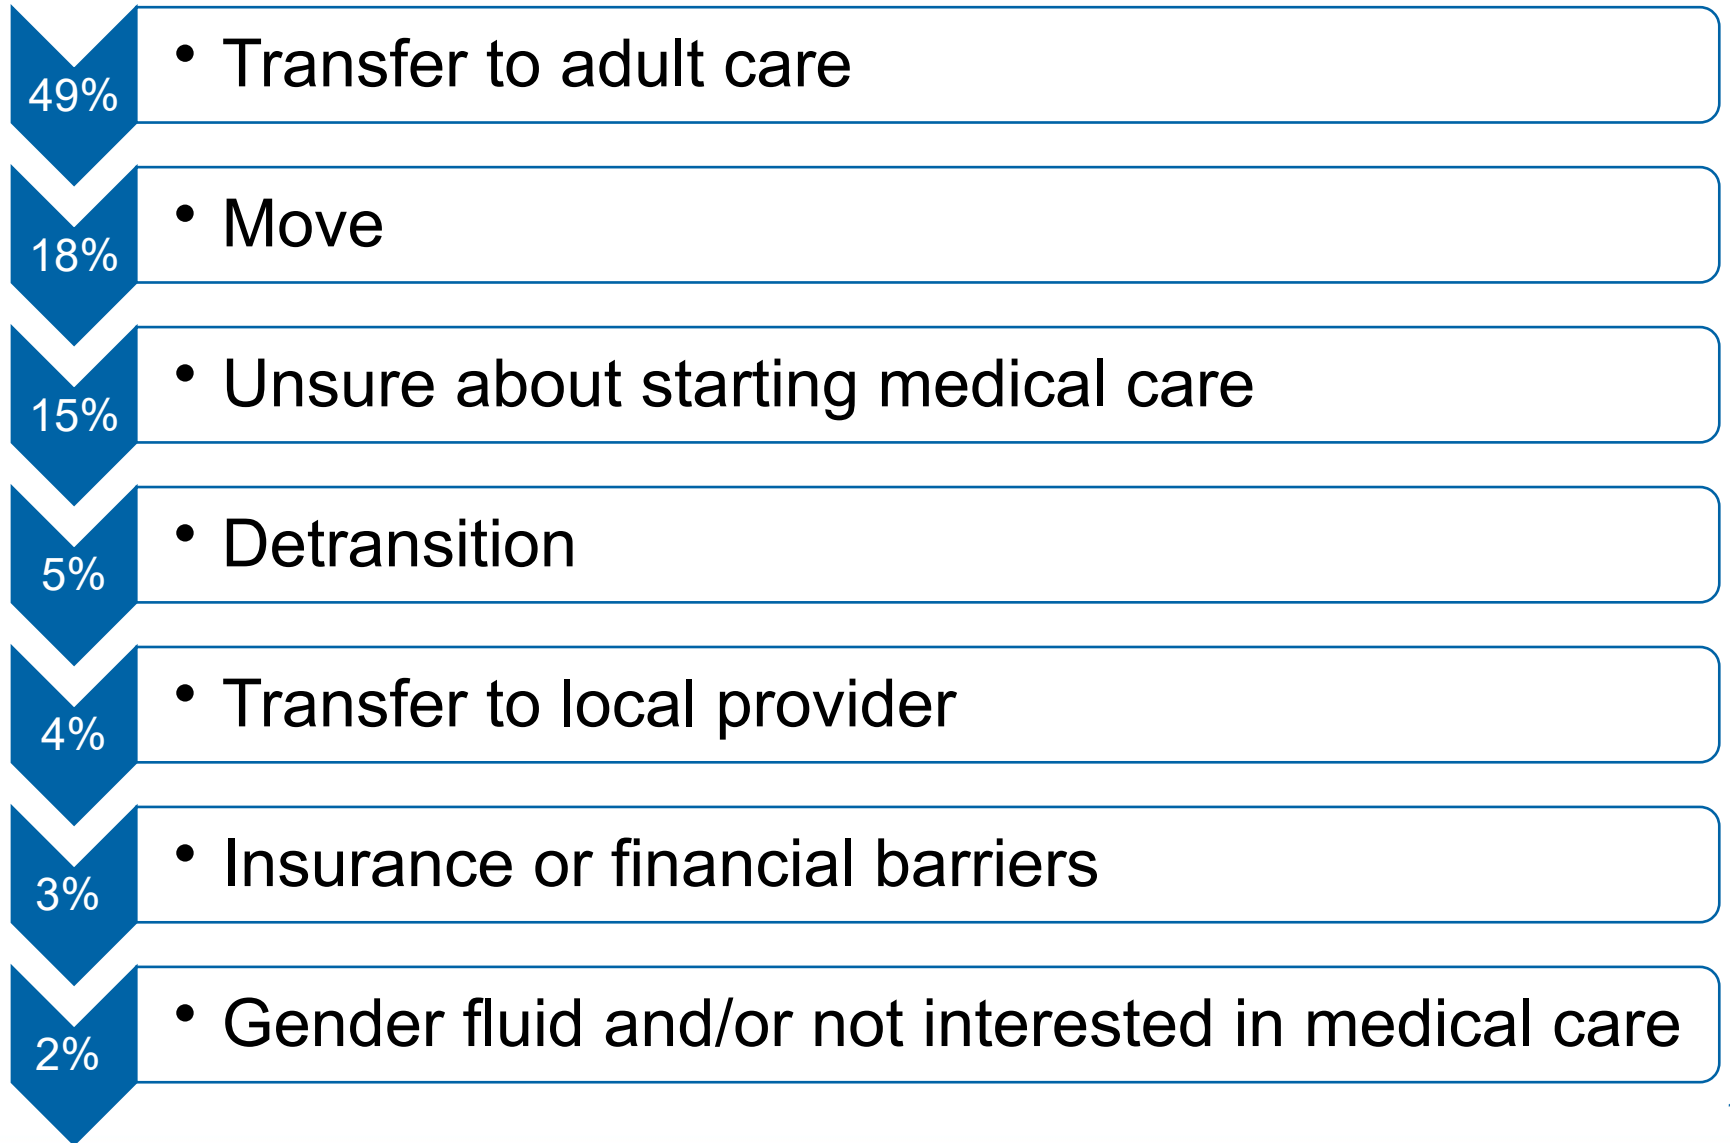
49%
• Transfer to adult care

18%
• Move

15%
• Unsure about starting medical care

5%
• Detransition

4%
• Transfer to local provider

3%
• Insurance or financial barriers

2%
• Gender fluid and/or not interested in medical care